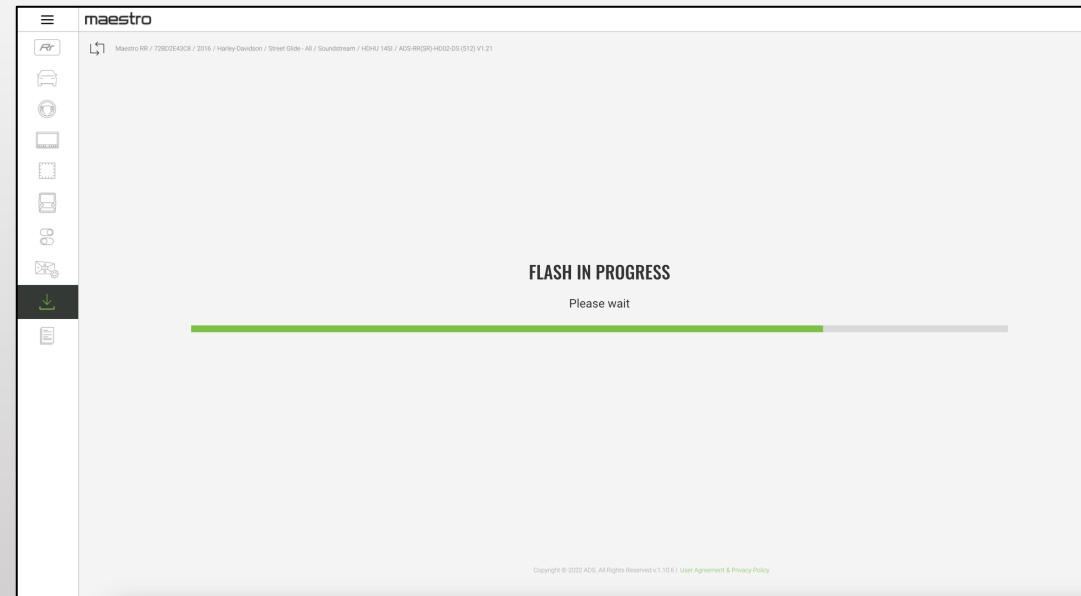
maestro

Rr

Maestro RR / 72BD2E43C8 / 2016 / Harley-Davidson / Street Glide - All / Soundstream / HDHU 14SI / ADS-RR(SR)-HD02-DS (512) V1.21

FLASH IN PROGRESS

Please wait

Copyright © 2022 ADS. All Rights Reserved v.1.10.6 | User Agreement & Privacy Policy